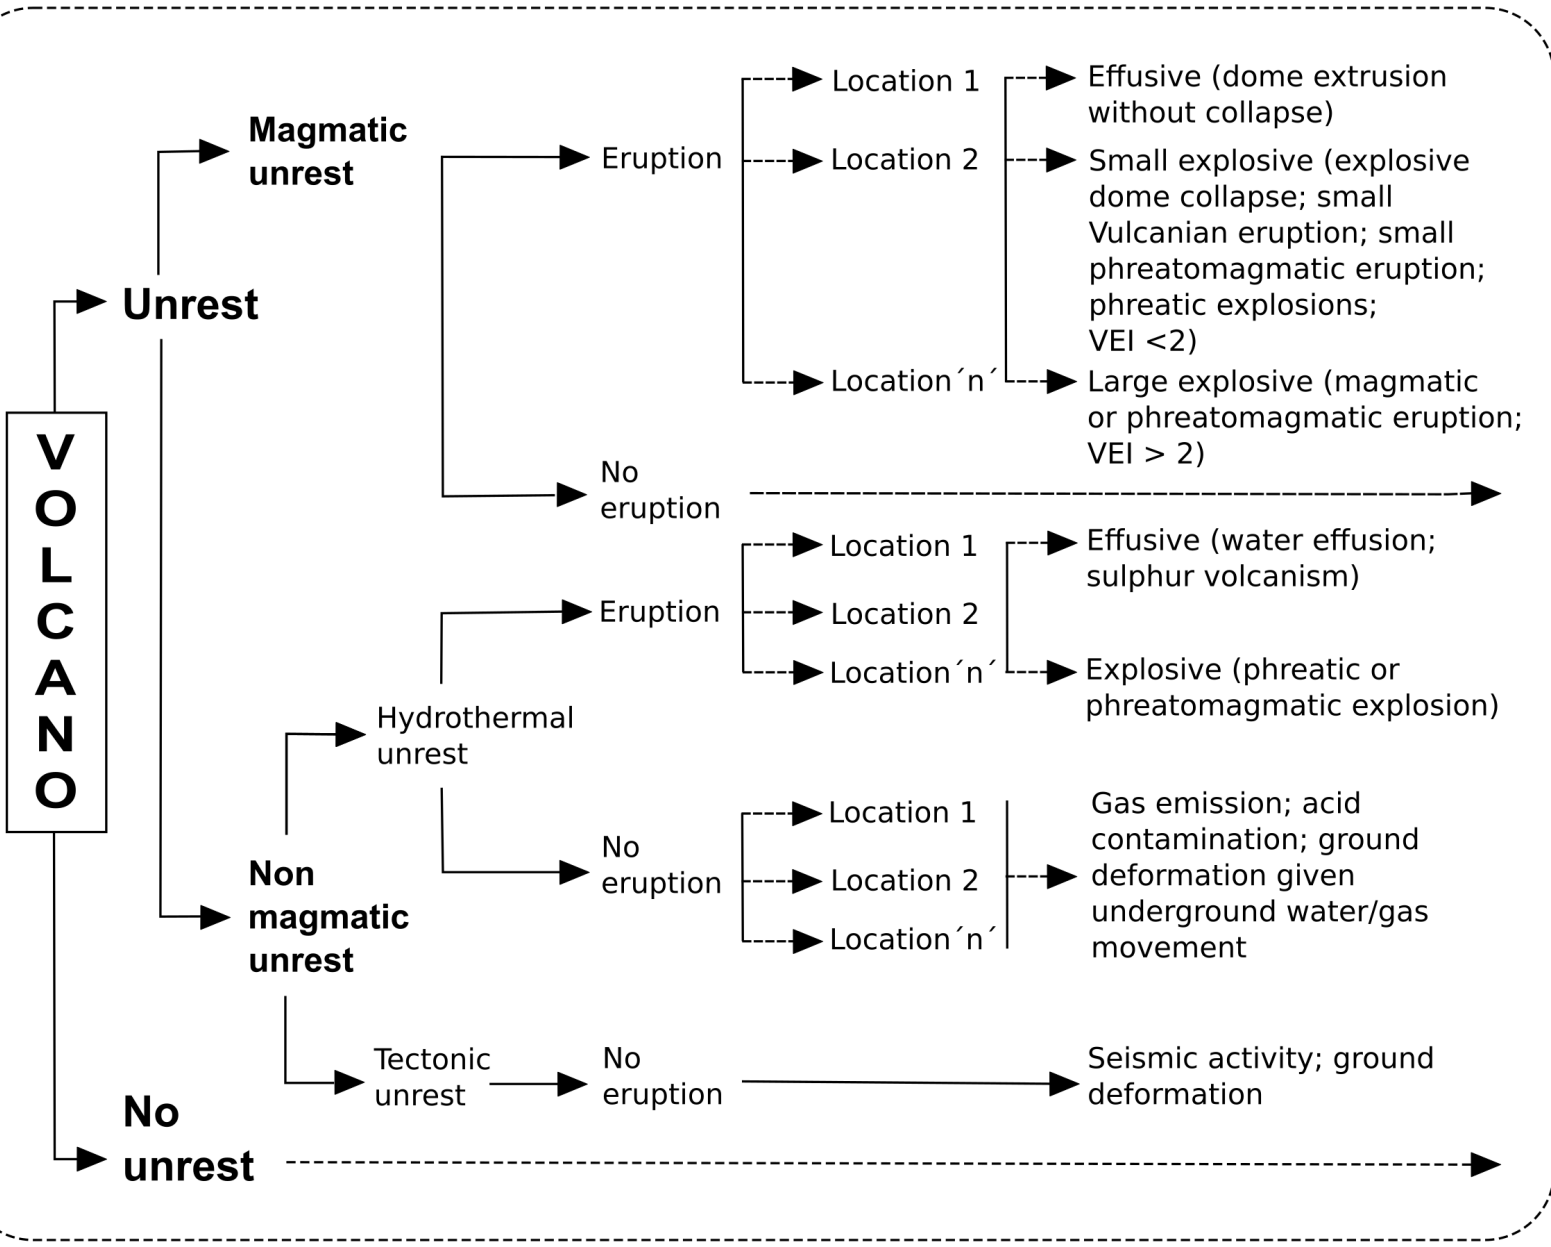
VOLCANO

Unrest

Magmatic unrest

Eruption

Location 1

Location 2

Location´n´

Effusive (dome extrusion without collapse)

Small explosive (explosive dome collapse; small Vulcanian eruption; small phreatomagmatic eruption; phreatic explosions; VEI <2)

Large explosive (magmatic or phreatomagmatic eruption; VEI > 2)

No eruption

Non magmatic unrest

Hydrothermal unrest

Eruption

Location 1

Location 2

Location´n´

Effusive (water effusion; sulphur volcanism)

Explosive (phreatic or phreatomagmatic explosion)

No eruption

Location 1

Location 2

Location´n´

Gas emission; acid contamination; ground deformation given underground water/gas movement

Tectonic unrest

No eruption

Seismic activity; ground deformation

No unrest